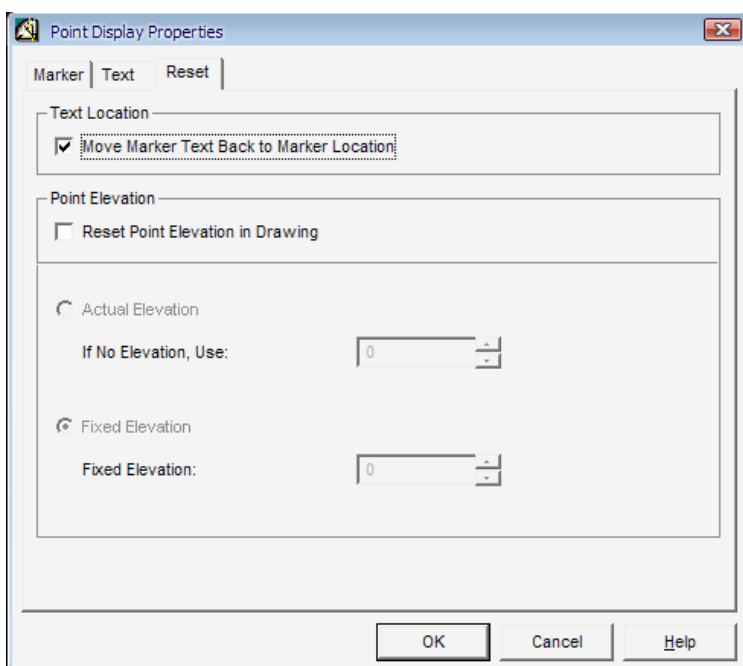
Point Display Properties

Marker | Text | Reset

Text Location

Move Marker Text Back to Marker Location

Point Elevation

Reset Point Elevation in Drawing

Actual Elevation

If No Elevation, Use: 0

Fixed Elevation

Fixed Elevation: 0

OK | Cancel | Help